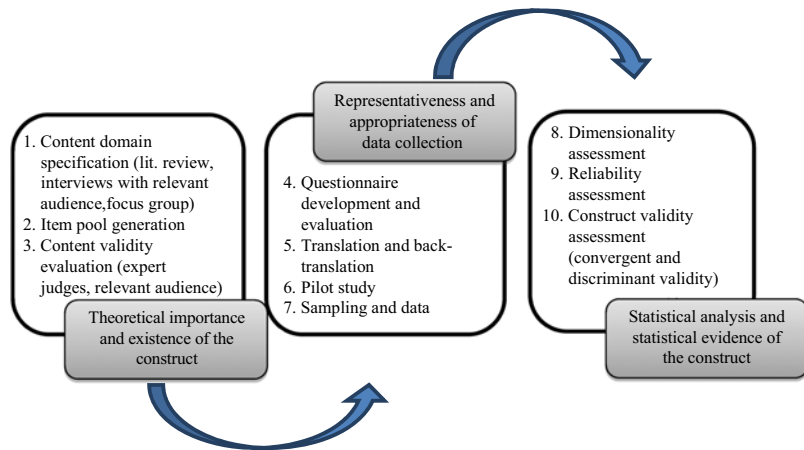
1. Content domain specification (lit. review, interviews with relevant audience,focus group)
2. Item pool generation
3. Content validity evaluation (expert judges, relevant audience)

Theoretical importance and existence of the construct

Representativeness and appropriateness of data collection

4. Questionnaire development and evaluation
5. Translation and back-translation
6. Pilot study
7. Sampling and data

8. Dimensionality assessment
9. Reliability assessment
10. Construct validity assessment (convergent and discriminant validity)

Statistical analysis and statistical evidence of the construct